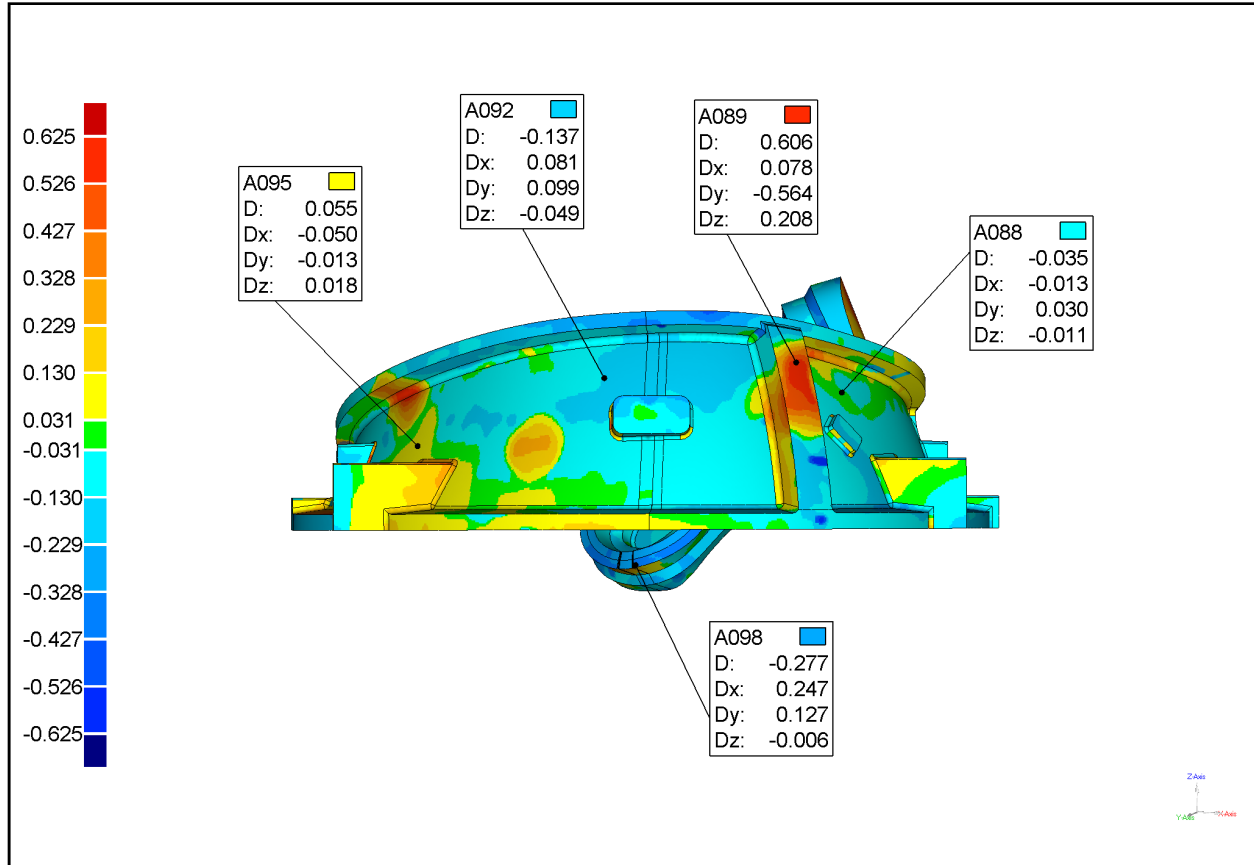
0.625
0.526
0.427
0.328
0.229
0.130
0.031
-0.031
-0.130
-0.229
-0.328
-0.427
-0.526
-0.625

A095
D: 0.055
Dx: -0.050
Dy: -0.013
Dz: 0.018

A092
D: -0.137
Dx: 0.081
Dy: 0.099
Dz: -0.049

A089
D: 0.606
Dx: 0.078
Dy: -0.564
Dz: 0.208

A088
D: -0.035
Dx: -0.013
Dy: 0.030
Dz: -0.011

A098
D: -0.277
Dx: 0.247
Dy: 0.127
Dz: -0.006

Z-Axis
Y-Axis
X-Axis